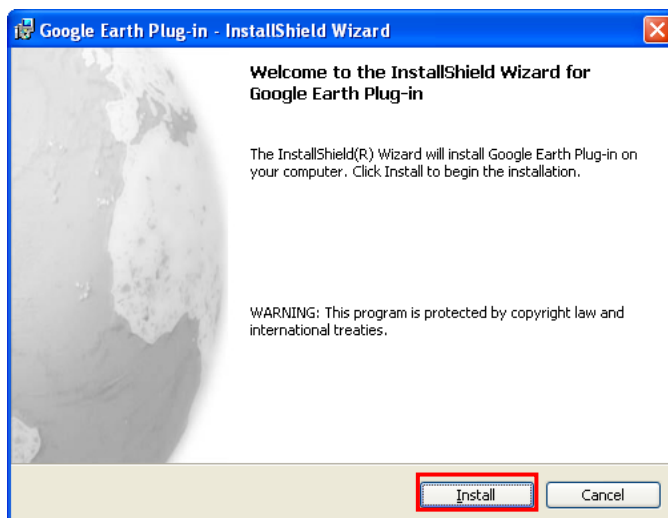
Google Earth Plug-in - InstallShield Wizard

Welcome to the InstallShield Wizard for Google Earth Plug-in

The InstallShield(R) Wizard will install Google Earth Plug-in on your computer. Click Install to begin the installation.

WARNING: This program is protected by copyright law and international treaties.

Install

Cancel